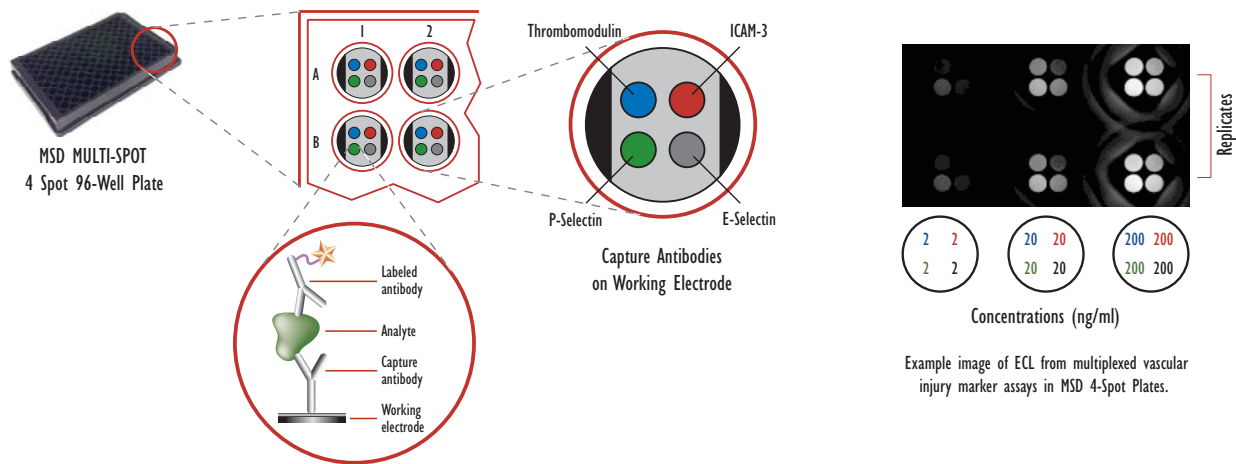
MSD MULTI-SPOT
4 Spot 96-Well Plate

1 2
A
B

Thrombomodulin
ICAM-3
P-Selectin
E-Selectin

Capture Antibodies on Working Electrode

Labeled antibody
Analyte
Capture antibody
Working electrode

Replicates

| 2 | 2 |
|---|---|
| 2 | 2 |

| 20 | 20 |
|---|---|
| 20 | 20 |

| 200 | 200 |
|---|---|
| 200 | 200 |

Concentrations (ng/ml)

Example image of ECL from multiplexed vascular injury marker assays in MSD 4-Spot Plates.